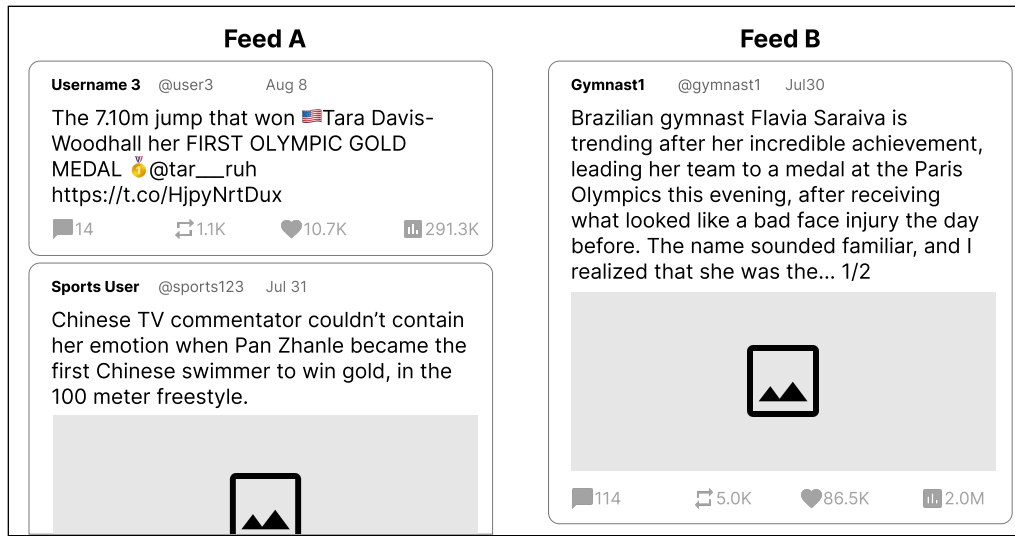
Feed A

Username 3 @user3 Aug 8

The 7.10m jump that won 🇺🇸Tara Davis-Woodhall her FIRST OLYMPIC GOLD MEDAL 🥇@tar__ruh https://t.co/HjpyNrtDux

14 1.1K 10.7K 291.3K

Sports User @sports123 Jul 31

Chinese TV commentator couldn't contain her emotion when Pan Zhanle became the first Chinese swimmer to win gold, in the 100 meter freestyle.

Feed B

Gymnast1 @gymnast1 Jul30

Brazilian gymnast Flavia Saraiva is trending after her incredible achievement, leading her team to a medal at the Paris Olympics this evening, after receiving what looked like a bad face injury the day before. The name sounded familiar, and I realized that she was the... 1/2

114 5.0K 86.5K 2.0M